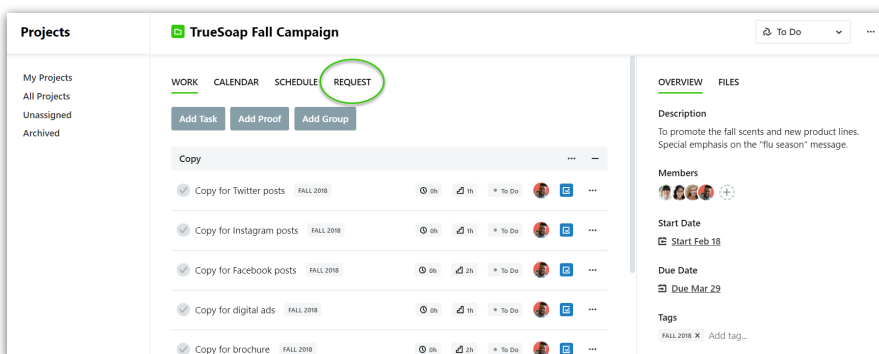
Projects

My Projects
All Projects
Unassigned
Archived

TrueSoap Fall Campaign

To Do

WORK CALENDAR SCHEDULE REQUEST

Add Task Add Proof Add Group

Copy

| | | | | |
|---|---|---|---|---|
| Copy for Twitter posts FALL 2018 | 0h | 1h | To Do | |
| Copy for Instagram posts FALL 2018 | 0h | 1h | To Do | |
| Copy for Facebook posts FALL 2018 | 0h | 2h | To Do | |
| Copy for digital ads FALL 2018 | 0h | 1h | To Do | |
| Copy for brochure FALL 2018 | 0h | 2h | To Do | |

OVERVIEW FILES

Description
To promote the fall scents and new product lines. Special emphasis on the "flu season" message.

Members

Start Date
Start Feb 18

Due Date
Due Mar 29

Tags
FALL 2018 × Add tag...